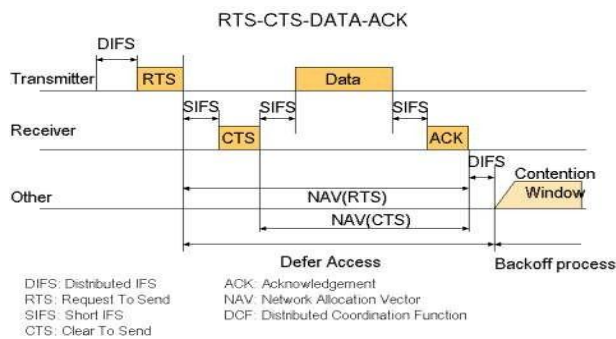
RTS-CTS-DATA-ACK

DIFS

Transmitter RTS Data

SIFS SIFS SIFS

Receiver CTS ACK

DIFS Contention Window

Other NAV(RTS)

NAV(CTS)

Defer Access

Backoff process

DIFS: Distributed IFS
RTS: Request To Send
SIFS: Short IFS
CTS: Clear To Send

ACK: Acknowledgement
NAV: Network Allocation Vector
DCF: Distributed Coordination Function